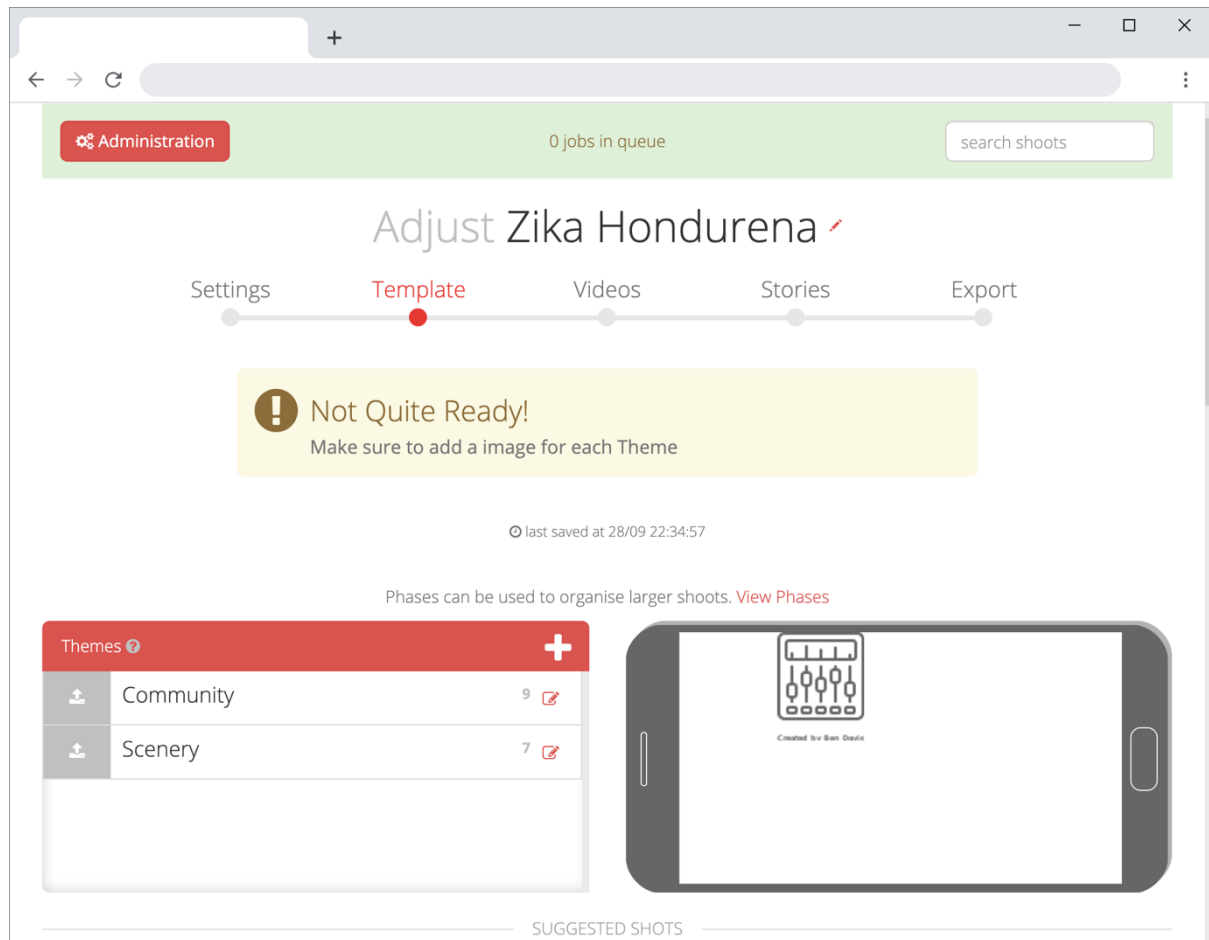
Administration

0 jobs in queue

search shoots

Adjust Zika Hondurena

Settings Template Videos Stories Export

Not Quite Ready!

Make sure to add a image for each Theme

last saved at 28/09 22:34:57

Phases can be used to organise larger shoots. View Phases

Themes

Community 9

Scenery 7

Created by Ben Davis

SUGGESTED SHOTS